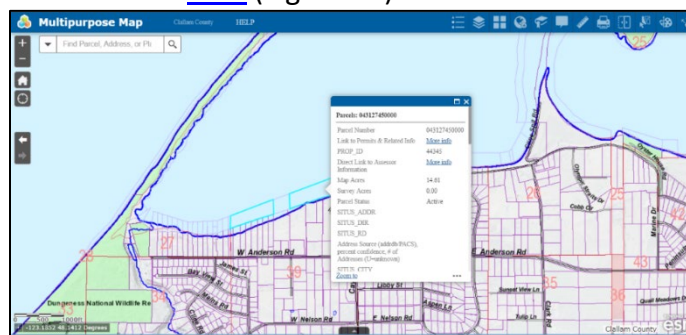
(Figure 3)

Multipurpose Map Clallam County HELP

Find Parcel, Address, or Pl

Parcels: 043127450000

Parcel Number 043127450000
Link to Permits & Related Info More info
PROP_ID 44343
Direct Link to Assessor Information More info
Map Acres 14.86
Survey Acres 0.00
Parcel Status Active
SITUS_ADDR
SITUS_DIR
SITUS_RD
Address Source (addrdb/PACS), percent confidence, # of Addresses (0=unknown)
SITUS_CITY
Zoom to

25
27
28
26
34
35
36
W Anderson Rd
Anderson Rd
Dungeness National Wildlife Re
W Nelson Rd
Libby St
Sunset View Ln
Cobb Cir
Quail Meadows Dr
Clark Rd
Marine Dr
Oyster Hill Rd

-123.1052 48.1412 Degrees
500 1000ft
Clallam County
esri